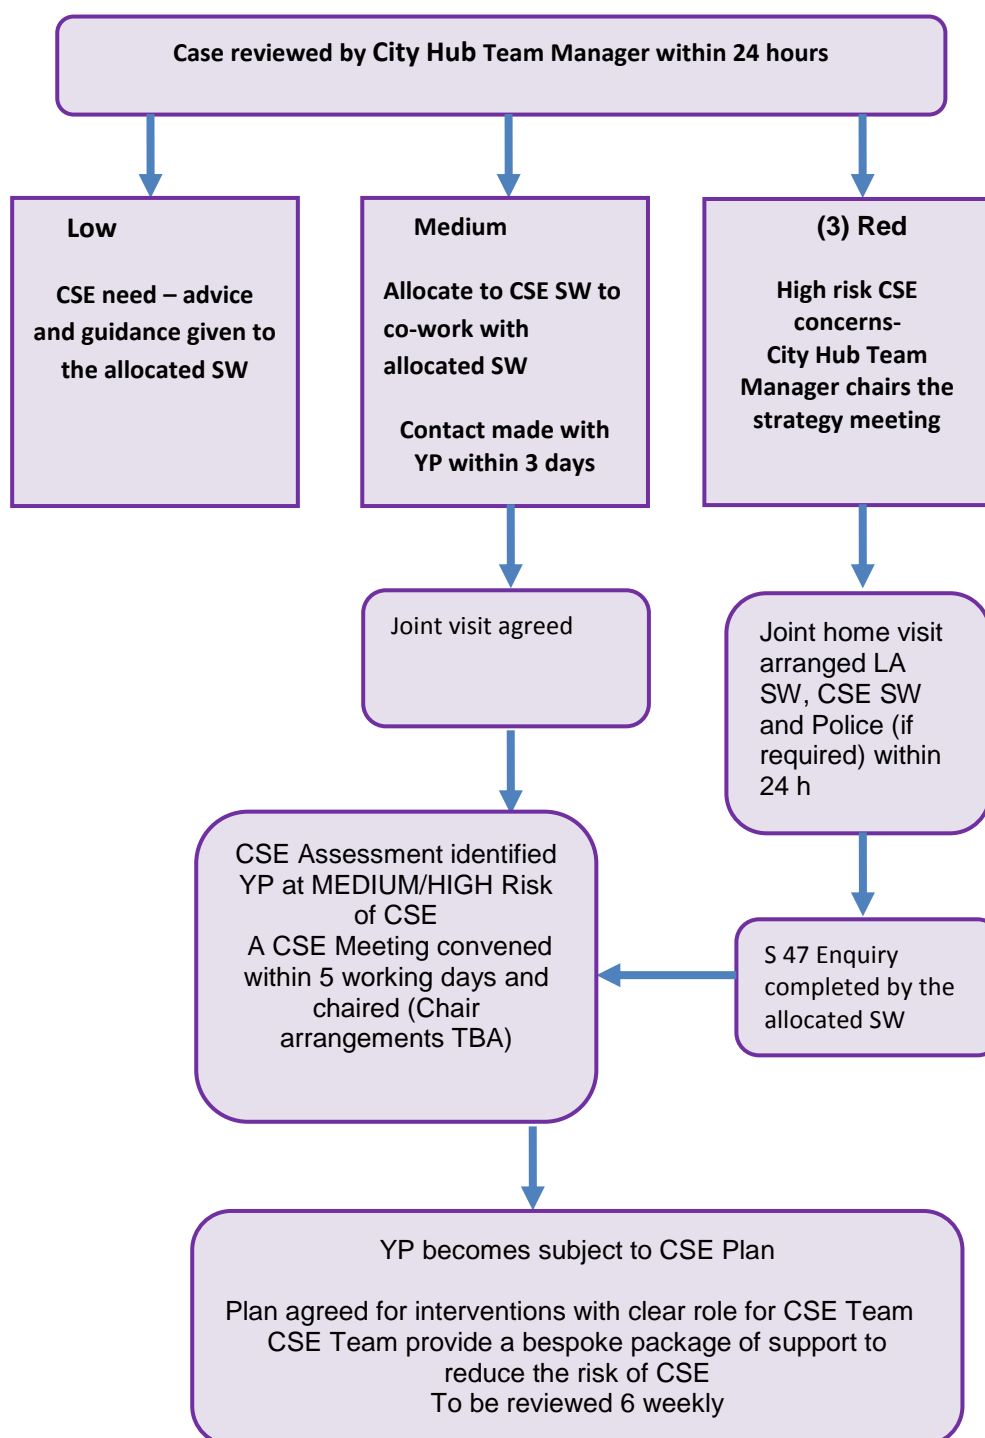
Case reviewed by City Hub Team Manager within 24 hours

Low

CSE need – advice and guidance given to the allocated SW

Medium

Allocate to CSE SW to co-work with allocated SW

Contact made with YP within 3 days

(3) Red

High risk CSE concerns- City Hub Team Manager chairs the strategy meeting

Joint visit agreed

Joint home visit arranged LA SW, CSE SW and Police (if required) within 24 h

CSE Assessment identified YP at MEDIUM/HIGH Risk of CSE
A CSE Meeting convened within 5 working days and chaired (Chair arrangements TBA)

S 47 Enquiry completed by the allocated SW

YP becomes subject to CSE Plan

Plan agreed for interventions with clear role for CSE Team
CSE Team provide a bespoke package of support to reduce the risk of CSE
To be reviewed 6 weekly